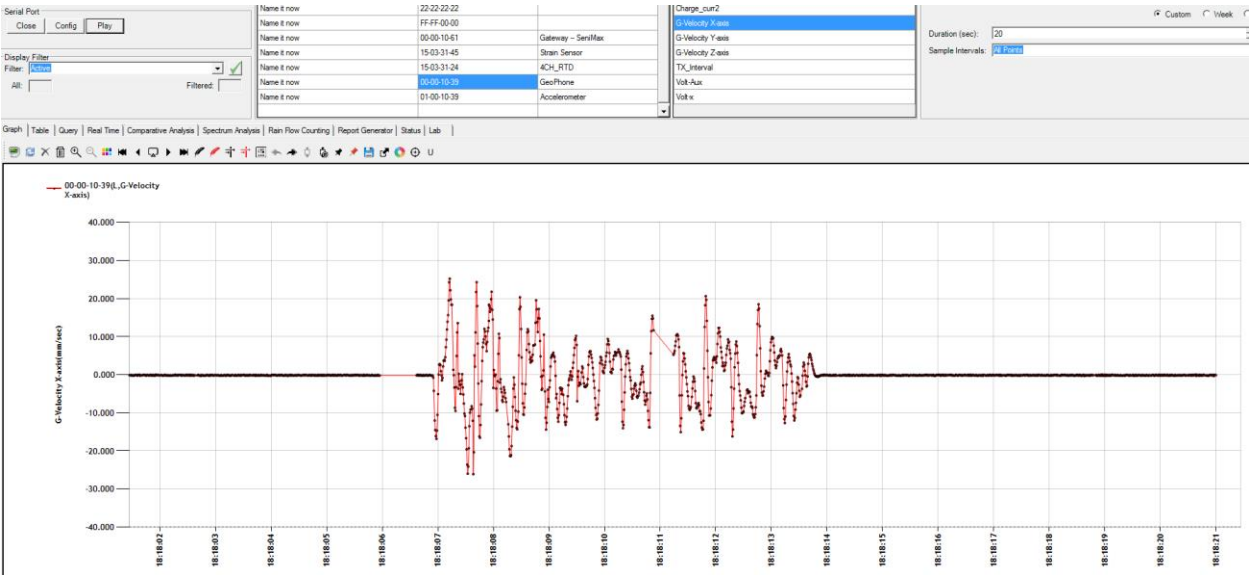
Serial Port
Close Config Play

Display Filter
Filter: Active
All: Filtered:

| Name it now | 22-22-22-22 | |
|---|---|---|
| Name it now | FF-FF-00-00 | |
| Name it now | 00-00-10-61 | Gateway – SeniMax |
| Name it now | 15-03-31-45 | Strain Sensor |
| Name it now | 15-03-31-24 | 4CH_RTD |
| Name it now | 00-00-10-39 | GeoPhone |
| Name it now | 01-00-10-39 | Accelerometer |

Charge_curr2
G-Velocity X-axis
G-Velocity Y-axis
G-Velocity Z-axis
TX_Interval
Volt-Aux
Volt-x

Custom Week

Duration (sec): 20
Sample Intervals: All Points

Graph | Table | Query | Real Time | Comparative Analysis | Spectrum Analysis | Rain Flow Counting | Report Generator | Status | Lab

U

00-00-10-39(L,G-Velocity X-axis)

G-Velocity X-axis(mm/sec)

40.000
30.000
20.000
10.000
0.000
-10.000
-20.000
-30.000
-40.000

18:18:02
18:18:03
18:18:04
18:18:05
18:18:06
18:18:07
18:18:08
18:18:09
18:18:10
18:18:11
18:18:12
18:18:13
18:18:14
18:18:15
18:18:16
18:18:17
18:18:18
18:18:19
18:18:20
18:18:21